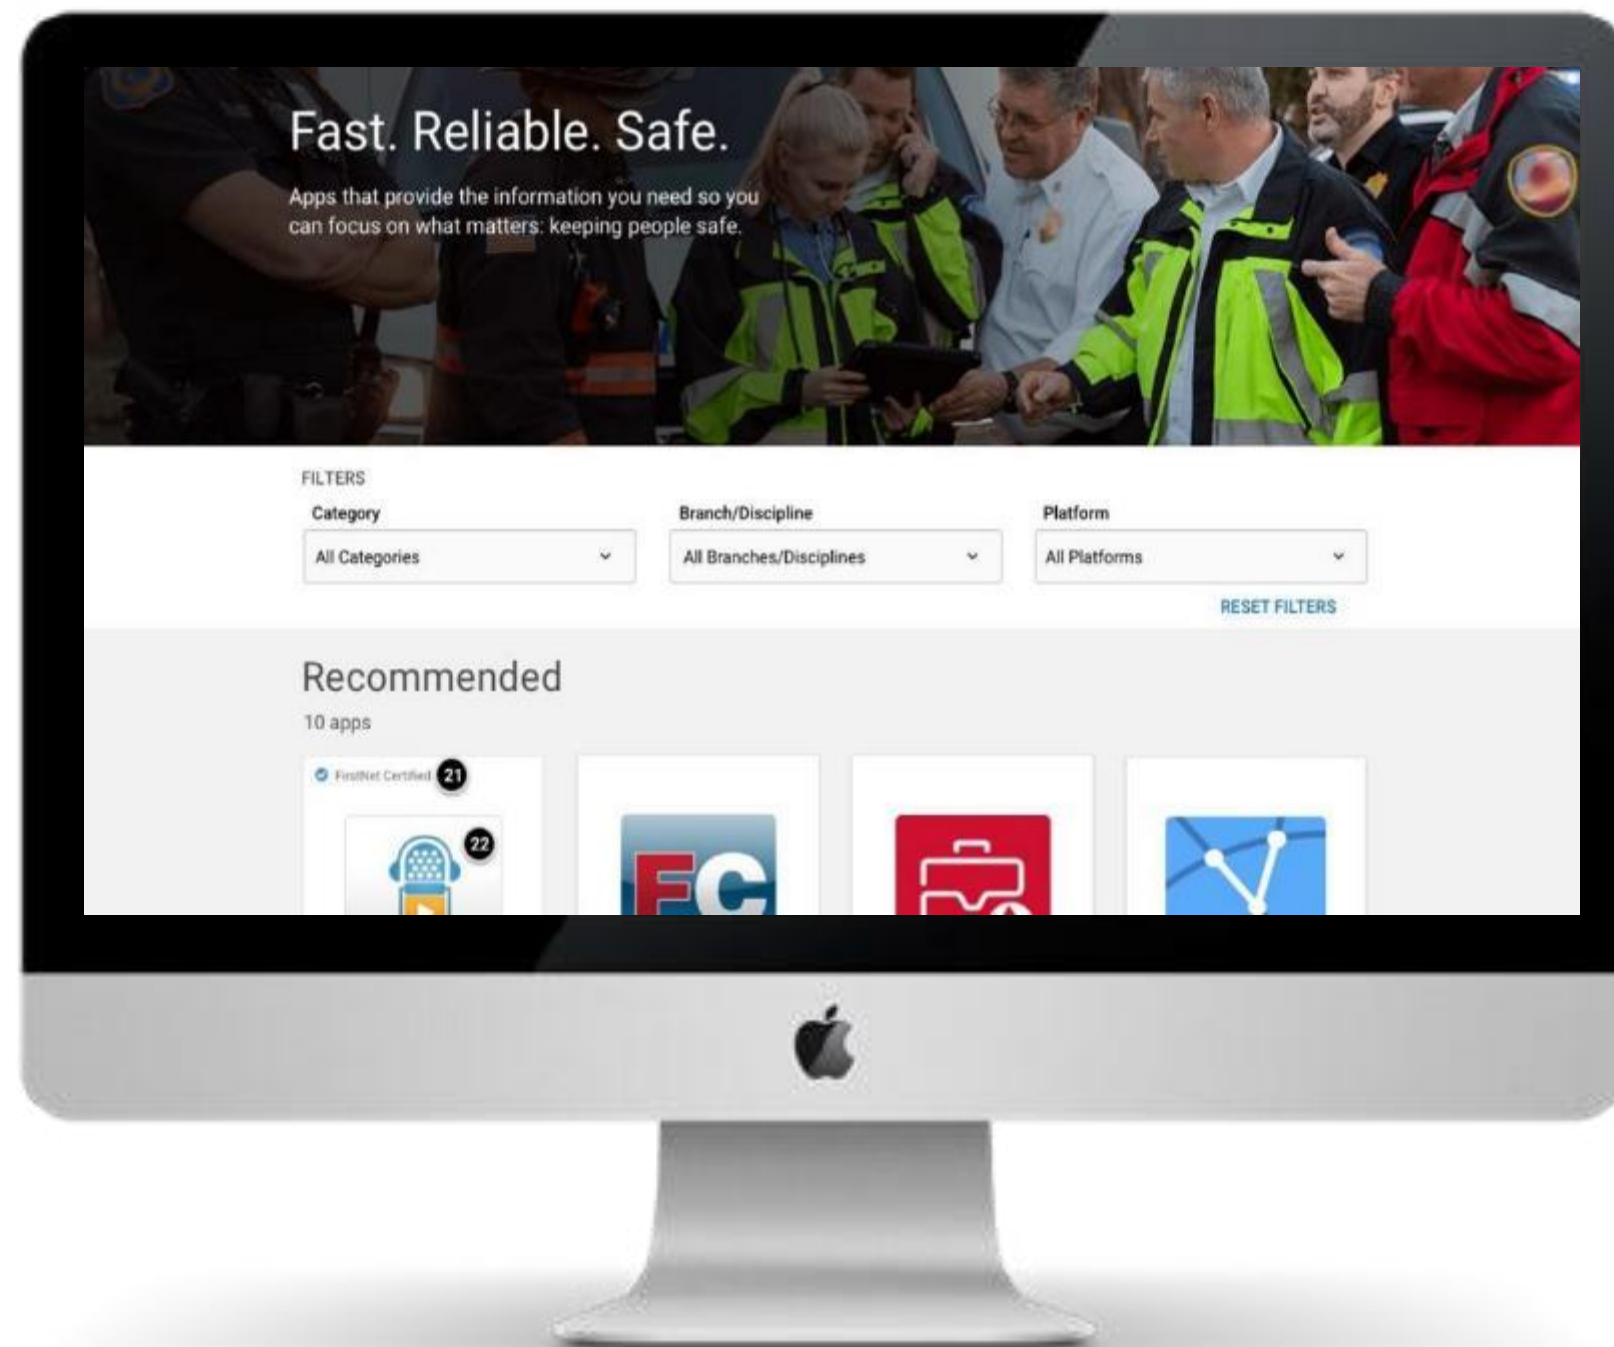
Fast. Reliable. Safe.

Apps that provide the information you need so you can focus on what matters: keeping people safe.

FILTERS

Category
All Categories

Branch/Discipline
All Branches/Disciplines

Platform
All Platforms

RESET FILTERS

Recommended
10 apps

FirstNet Certified 21

22

FC